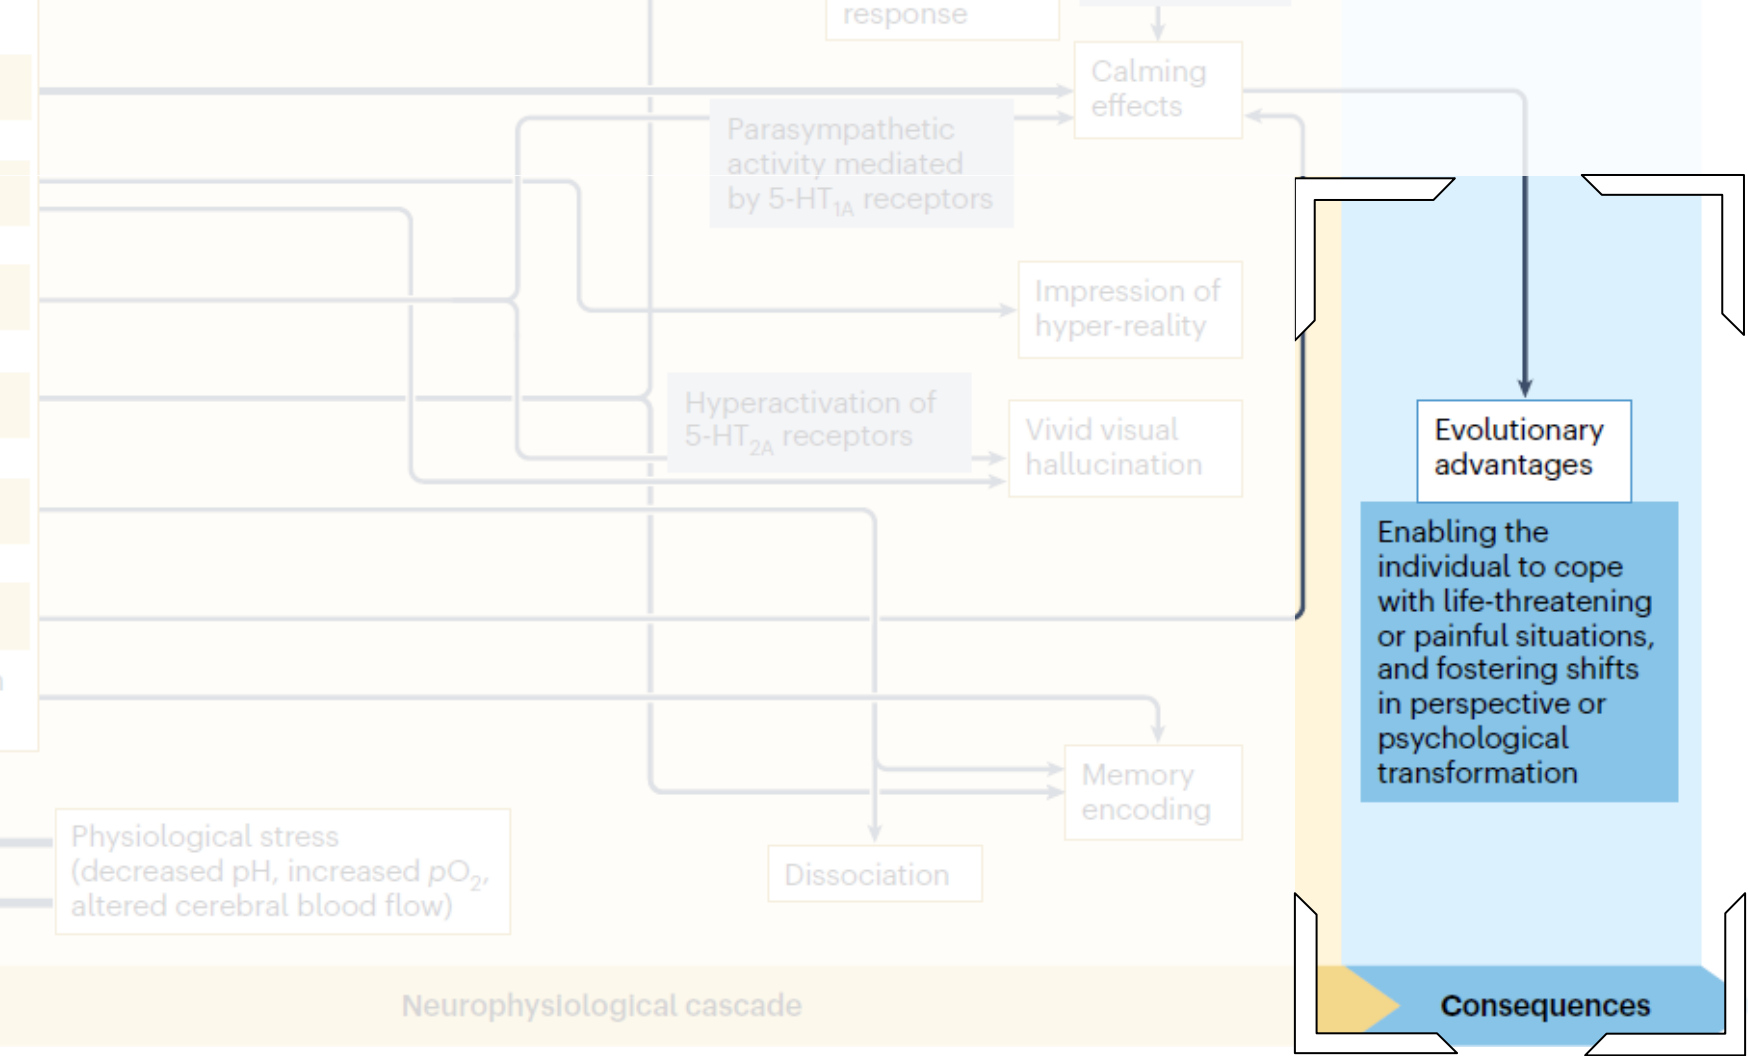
response

Calming effects

Parasympathetic activity mediated by 5-HT$_{1A}$ receptors

Impression of hyper-reality

Hyperactivation of 5-HT$_{2A}$ receptors

Vivid visual hallucination

Evolutionary advantages

Enabling the individual to cope with life-threatening or painful situations, and fostering shifts in perspective or psychological transformation

Memory encoding

Physiological stress (decreased pH, increased $pO_2$, altered cerebral blood flow)

Dissociation

Neurophysiological cascade

Consequences